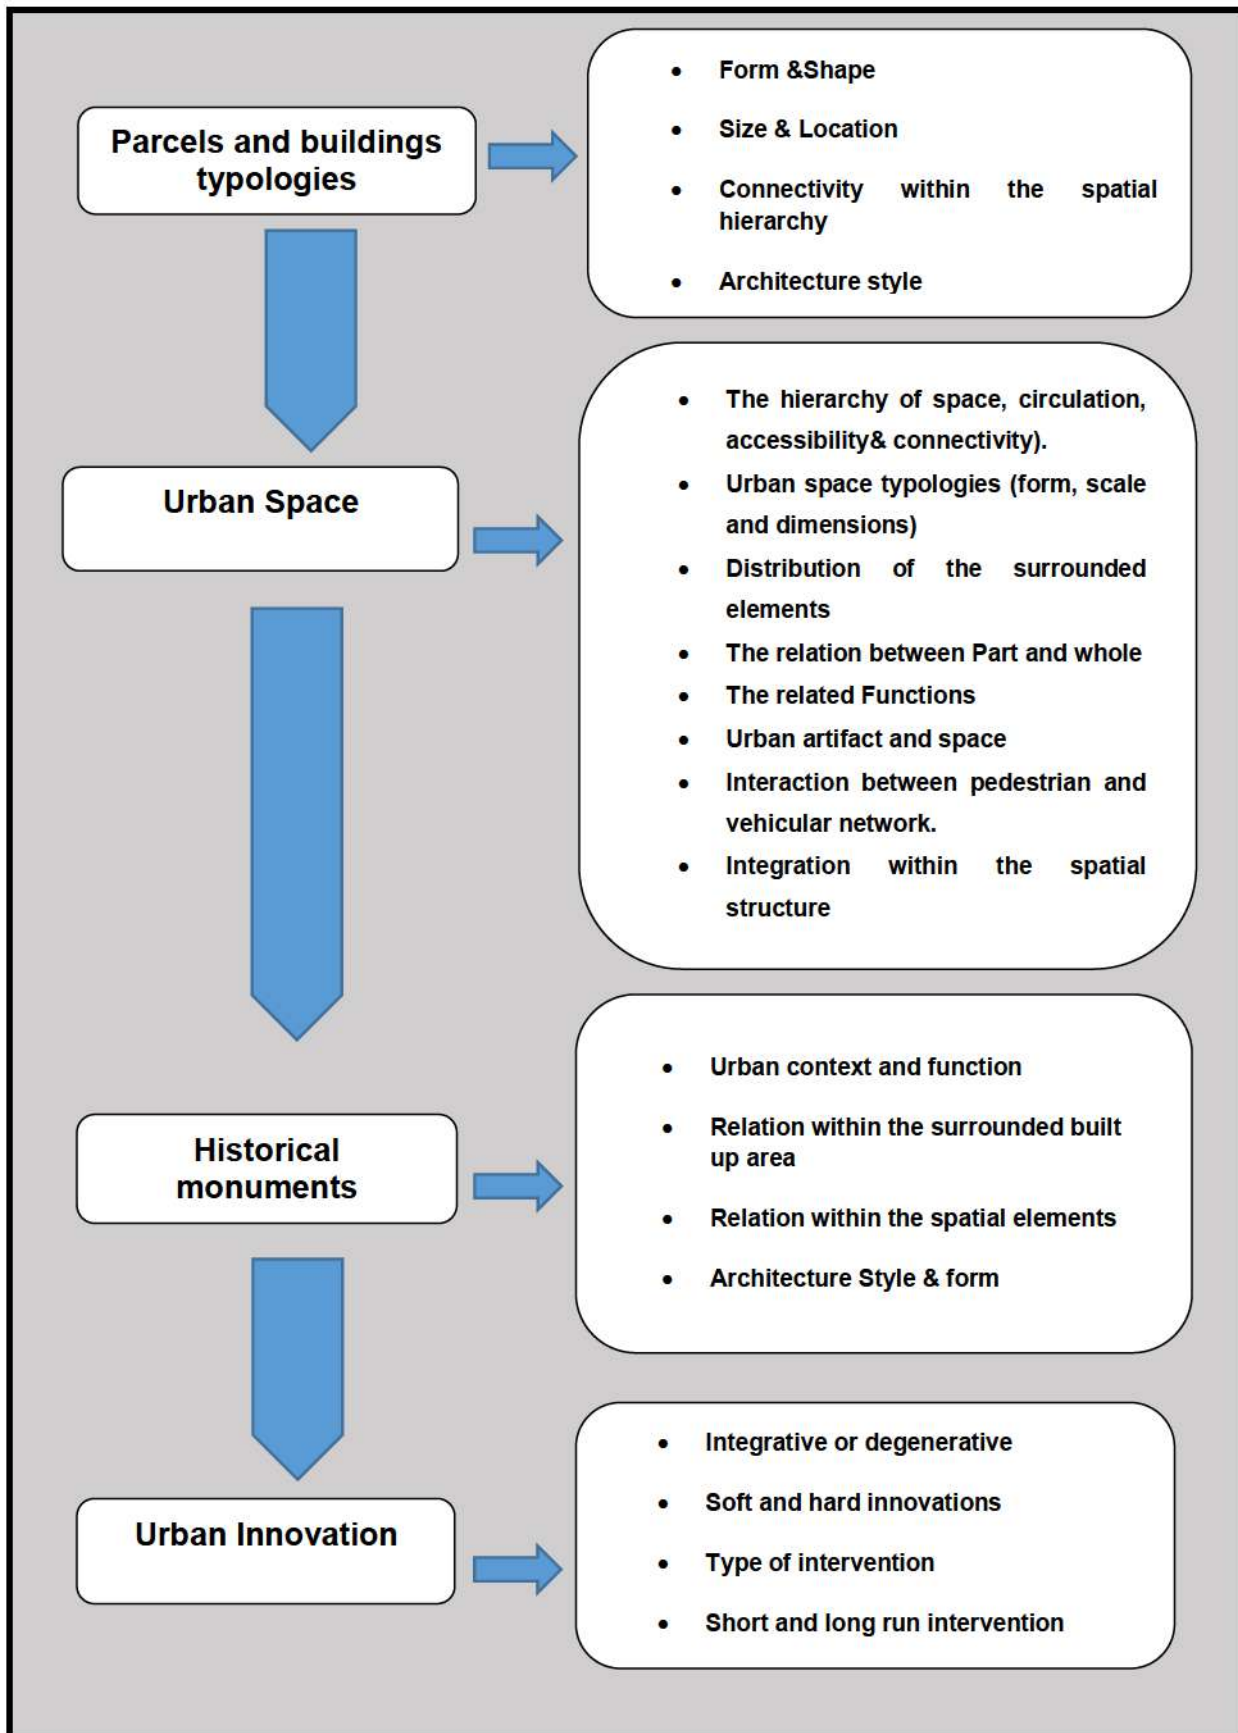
Parcels and buildings typologies

- Form &Shape
- Size & Location
- Connectivity within the spatial hierarchy
- Architecture style

Urban Space

- The hierarchy of space, circulation, accessibility& connectivity).
- Urban space typologies (form, scale and dimensions)
- Distribution of the surrounded elements
- The relation between Part and whole
- The related Functions
- Urban artifact and space
- Interaction between pedestrian and vehicular network.
- Integration within the spatial structure

Historical monuments

- Urban context and function
- Relation within the surrounded built up area
- Relation within the spatial elements
- Architecture Style & form

Urban Innovation

- Integrative or degenerative
- Soft and hard innovations
- Type of intervention
- Short and long run intervention